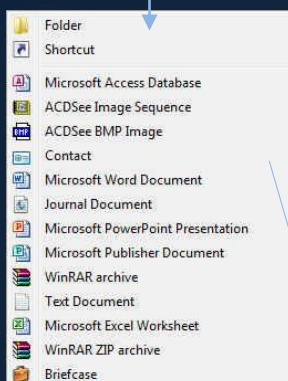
Folder
Shortcut

Microsoft Access Database
ACDSee Image Sequence
ACDSee BMP Image
Contact
Microsoft Word Document
Journal Document
Microsoft PowerPoint Presentation
Microsoft Publisher Document
WinRAR archive
Text Document
Microsoft Excel Worksheet
WinRAR ZIP archive
Briefcase